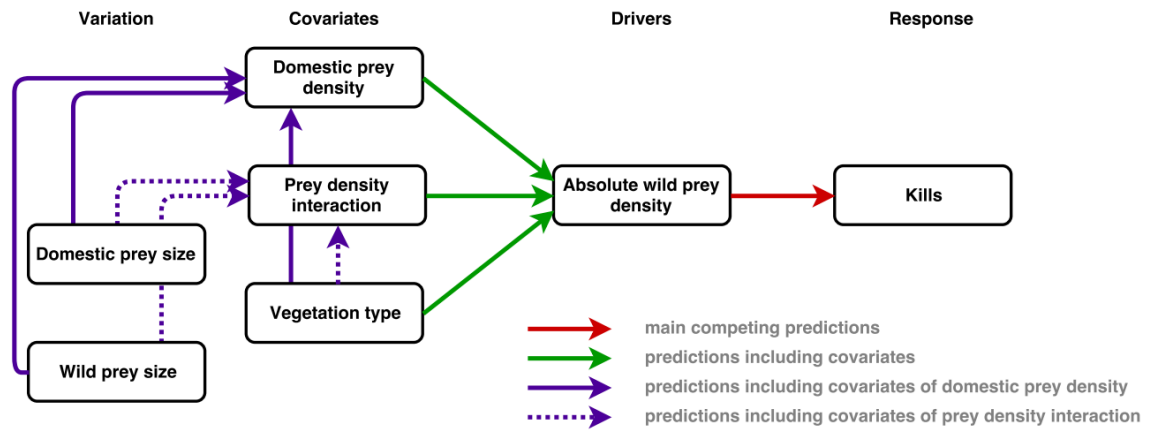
Variation

Covariates

Drivers

Response

Domestic prey density

Prey density interaction

Absolute wild prey density

Kills

Domestic prey size

Vegetation type

Wild prey size

main competing predictions

predictions including covariates

predictions including covariates of domestic prey density

predictions including covariates of prey density interaction